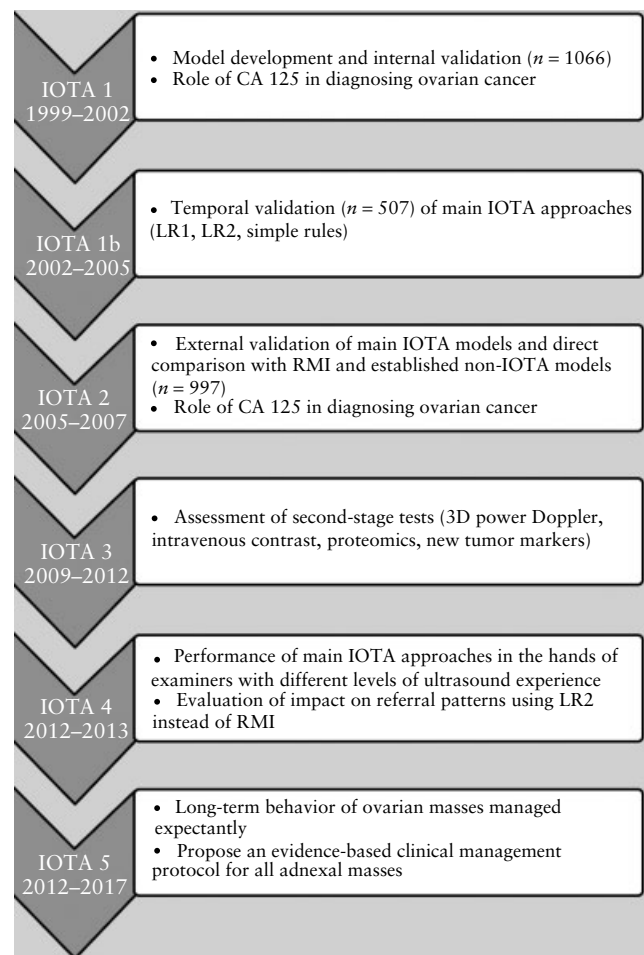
IOTA 1
1999–2002

• Model development and internal validation ($n$ = 1066)
• Role of CA 125 in diagnosing ovarian cancer

IOTA 1b
2002–2005

• Temporal validation ($n$ = 507) of main IOTA approaches (LR1, LR2, simple rules)

IOTA 2
2005–2007

• External validation of main IOTA models and direct comparison with RMI and established non-IOTA models ($n$ = 997)
• Role of CA 125 in diagnosing ovarian cancer

IOTA 3
2009–2012

• Assessment of second-stage tests (3D power Doppler, intravenous contrast, proteomics, new tumor markers)

IOTA 4
2012–2013

• Performance of main IOTA approaches in the hands of examiners with different levels of ultrasound experience
• Evaluation of impact on referral patterns using LR2 instead of RMI

IOTA 5
2012–2017

• Long-term behavior of ovarian masses managed expectantly
• Propose an evidence-based clinical management protocol for all adnexal masses